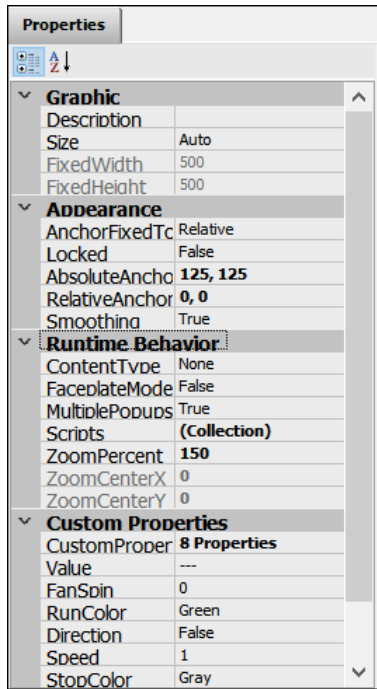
Properties

A
Z

Graphic

| | |
|---|---|
| Description | |
| Size | Auto |
| FixedWidth | 500 |
| FixedHeight | 500 |

Appearance

| | |
|---|---|
| AnchorFixedTc | Relative |
| Locked | False |
| AbsoluteAncho | 125, 125 |
| RelativeAnchor | 0, 0 |
| Smoothing | True |

Runtime Behavior

| | |
|---|---|
| ContentType | None |
| FaceplateMode | False |
| MultiplePopups | True |
| Scripts | (Collection) |
| ZoomPercent | 150 |
| ZoomCenterX | 0 |
| ZoomCenterY | 0 |

Custom Properties

| | |
|---|---|
| CustomProper | 8 Properties |
| Value | --- |
| FanSpin | 0 |
| RunColor | Green |
| Direction | False |
| Speed | 1 |
| StopColor | Gray |